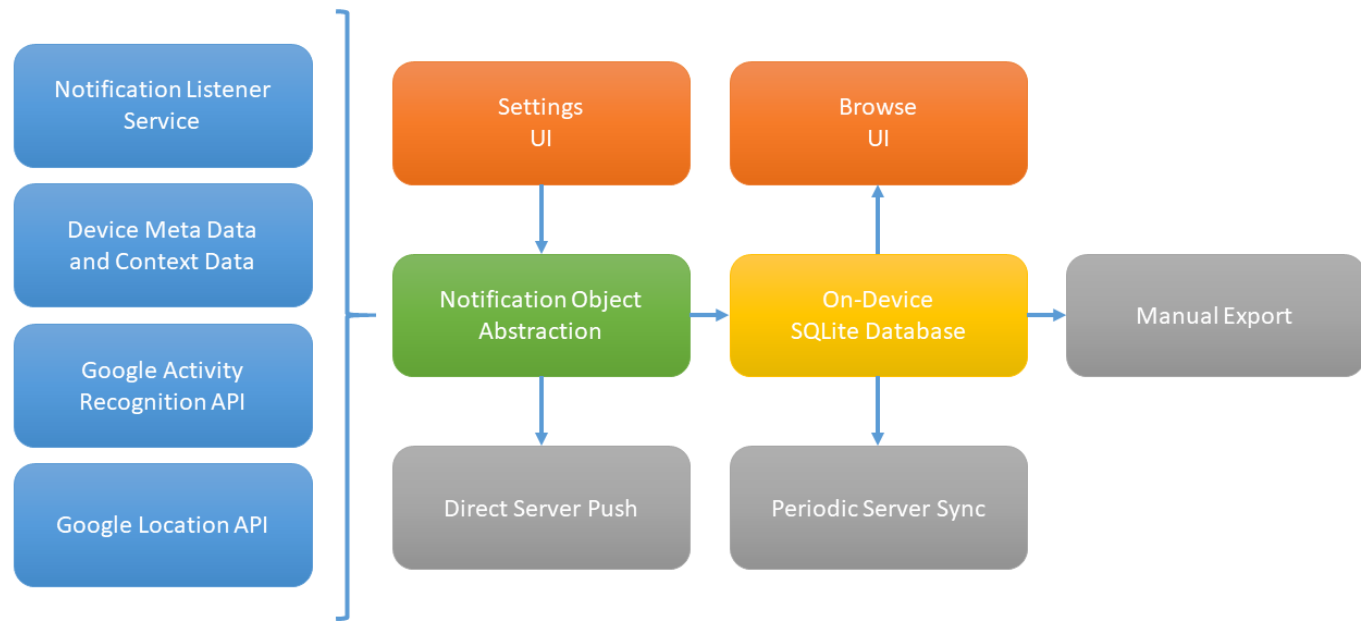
Notification Listener Service

Device Meta Data and Context Data

Google Activity Recognition API

Google Location API

Settings UI

Browse UI

Notification Object Abstraction

On-Device SQLite Database

Manual Export

Direct Server Push

Periodic Server Sync